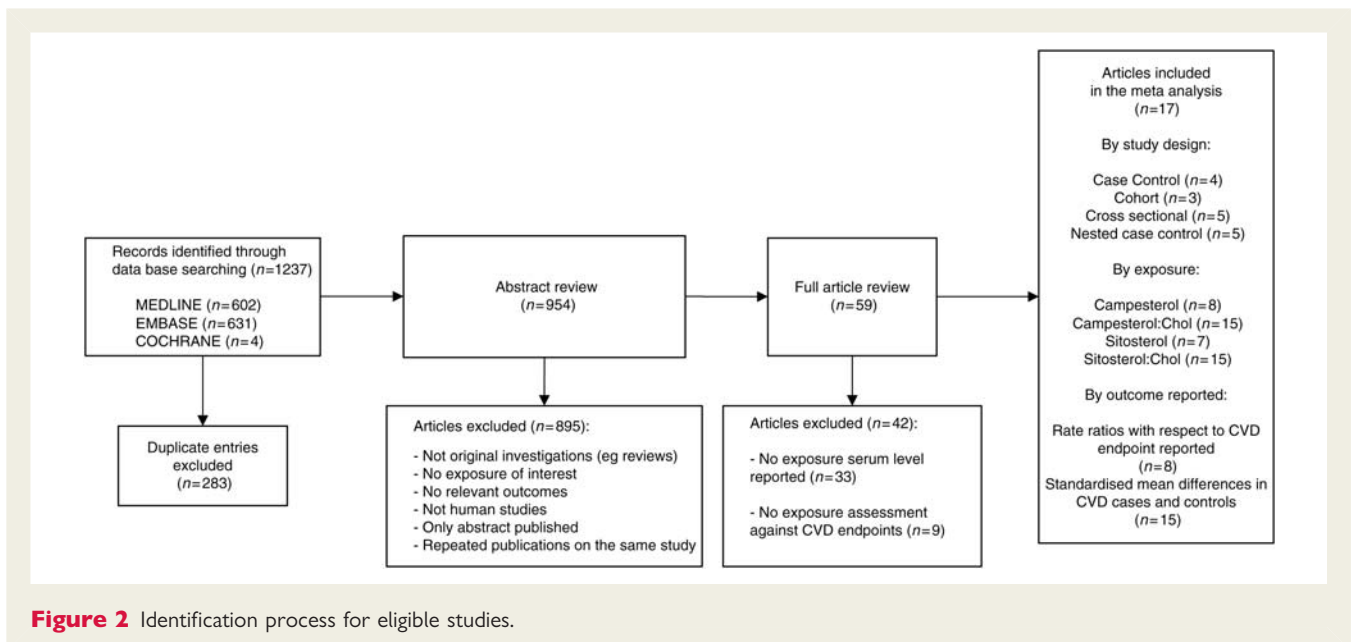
Records identified through data base searching ($n$=1237)

MEDLINE ($n$=602)
EMBASE ($n$=631)
COCHRANE ($n$=4)

Duplicate entries excluded ($n$=283)

Abstract review ($n$=954)

Articles excluded ($n$=895):

- Not original investigations (eg reviews)
- No exposure of interest
- No relevant outcomes
- Not human studies
- Only abstract published
- Repeated publications on the same study

Full article review ($n$=59)

Articles excluded ($n$=42):

- No exposure serum level reported ($n$=33)

- No exposure assessment against CVD endpoints ($n$=9)

Articles included in the meta analysis ($n$=17)

By study design:

Case Control ($n$=4)
Cohort ($n$=3)
Cross sectional ($n$=5)
Nested case control ($n$=5)

By exposure:

Campesterol ($n$=8)
Campesterol:Chol ($n$=15)
Sitosterol ($n$=7)
Sitosterol:Chol ($n$=15)

By outcome reported:

Rate ratios with respect to CVD endpoint reported ($n$=8)
Standardised mean differences in CVD cases and controls ($n$=15)

Figure 2 Identification process for eligible studies.